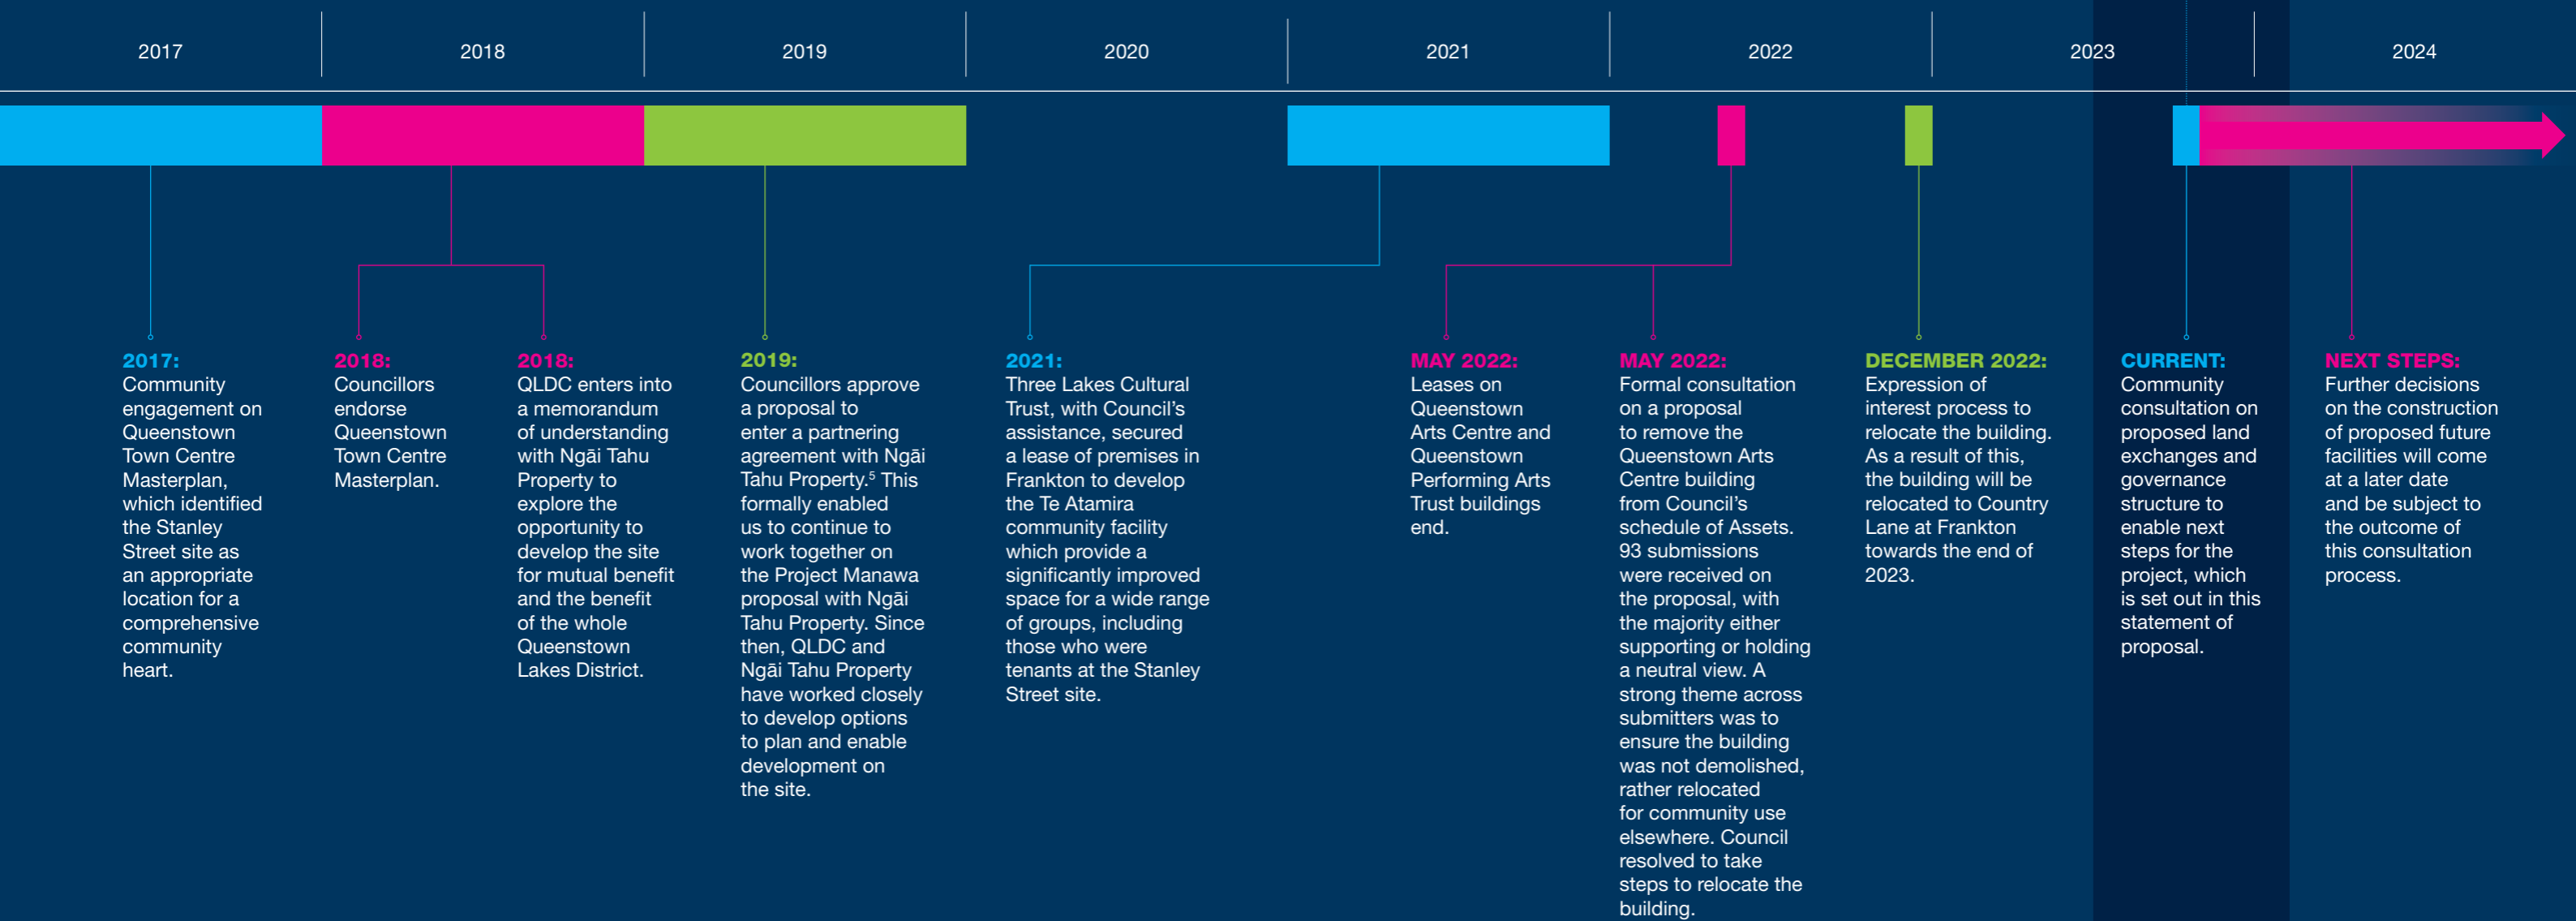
2017

2018

2019

2020

2021

2022

2023

2024

**2017:** Community engagement on Queenstown Town Centre Masterplan, which identified the Stanley Street site as an appropriate location for a comprehensive community heart.

**2018:** Councillors endorse Queenstown Town Centre Masterplan.

**2018:** QLDC enters into a memorandum of understanding with Ngāi Tahu Property to explore the opportunity to develop the site for mutual benefit and the benefit of the whole Queenstown Lakes District.

**2019:** Councillors approve a proposal to enter a partnering agreement with Ngāi Tahu Property.$^5$ This formally enabled us to continue to work together on the Project Manawa proposal with Ngāi Tahu Property. Since then, QLDC and Ngāi Tahu Property have worked closely to develop options to plan and enable development on the site.

**2021:** Three Lakes Cultural Trust, with Council's assistance, secured a lease of premises in Frankton to develop the Te Atamira community facility which provide a significantly improved space for a wide range of groups, including those who were tenants at the Stanley Street site.

**MAY 2022:** Leases on Queenstown Arts Centre and Queenstown Performing Arts Trust buildings end.

**MAY 2022:** Formal consultation on a proposal to remove the Queenstown Arts Centre building from Council's schedule of Assets. 93 submissions were received on the proposal, with the majority either supporting or holding a neutral view. A strong theme across submitters was to ensure the building was not demolished, rather relocated for community use elsewhere. Council resolved to take steps to relocate the building.

**DECEMBER 2022:** Expression of interest process to relocate the building. As a result of this, the building will be relocated to Country Lane at Frankton towards the end of 2023.

**CURRENT:** Community consultation on proposed land exchanges and governance structure to enable next steps for the project, which is set out in this statement of proposal.

**NEXT STEPS:** Further decisions on the construction of proposed future facilities will come at a later date and be subject to the outcome of this consultation process.